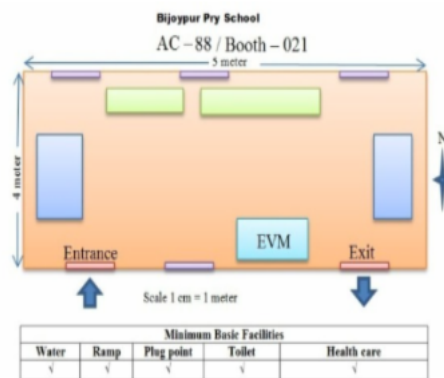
Bijoypur Pry School

AC – 88 / Booth – 021

5 meter

4 meter

N

Entrance

EVM

Exit

Scale 1 cm = 1 meter

| Minimum Basic Facilities | | | | |
|---|---|---|---|---|
| Water | Ramp | Plug point | Toilet | Health care |
| √ | √ | √ | √ | √ |